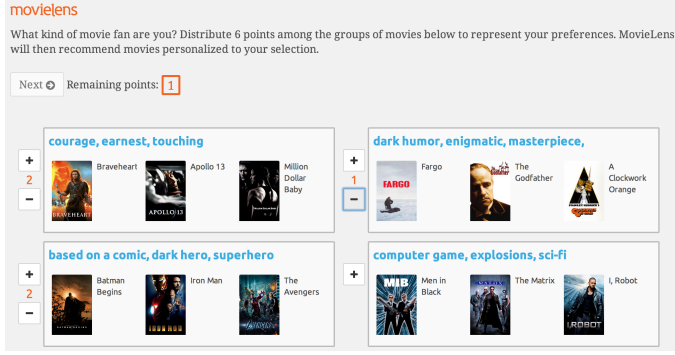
movielens

What kind of movie fan are you? Distribute 6 points among the groups of movies below to represent your preferences. MovieLens will then recommend movies personalized to your selection.

Next Remaining points: 1

+
2
−
courage, earnest, touching
BRAVEHEART Braveheart
APOLLO 13 Apollo 13
Million Dollar Baby

+
1
−
dark humor, enigmatic, masterpiece,
FARGO Fargo
The Godfather
A Clockwork Orange

+
2
−
based on a comic, dark hero, superhero
Batman Begins
Iron Man
The Avengers

+
computer game, explosions, sci-fi
MIB Men in Black
The Matrix
I, ROBOT I, Robot